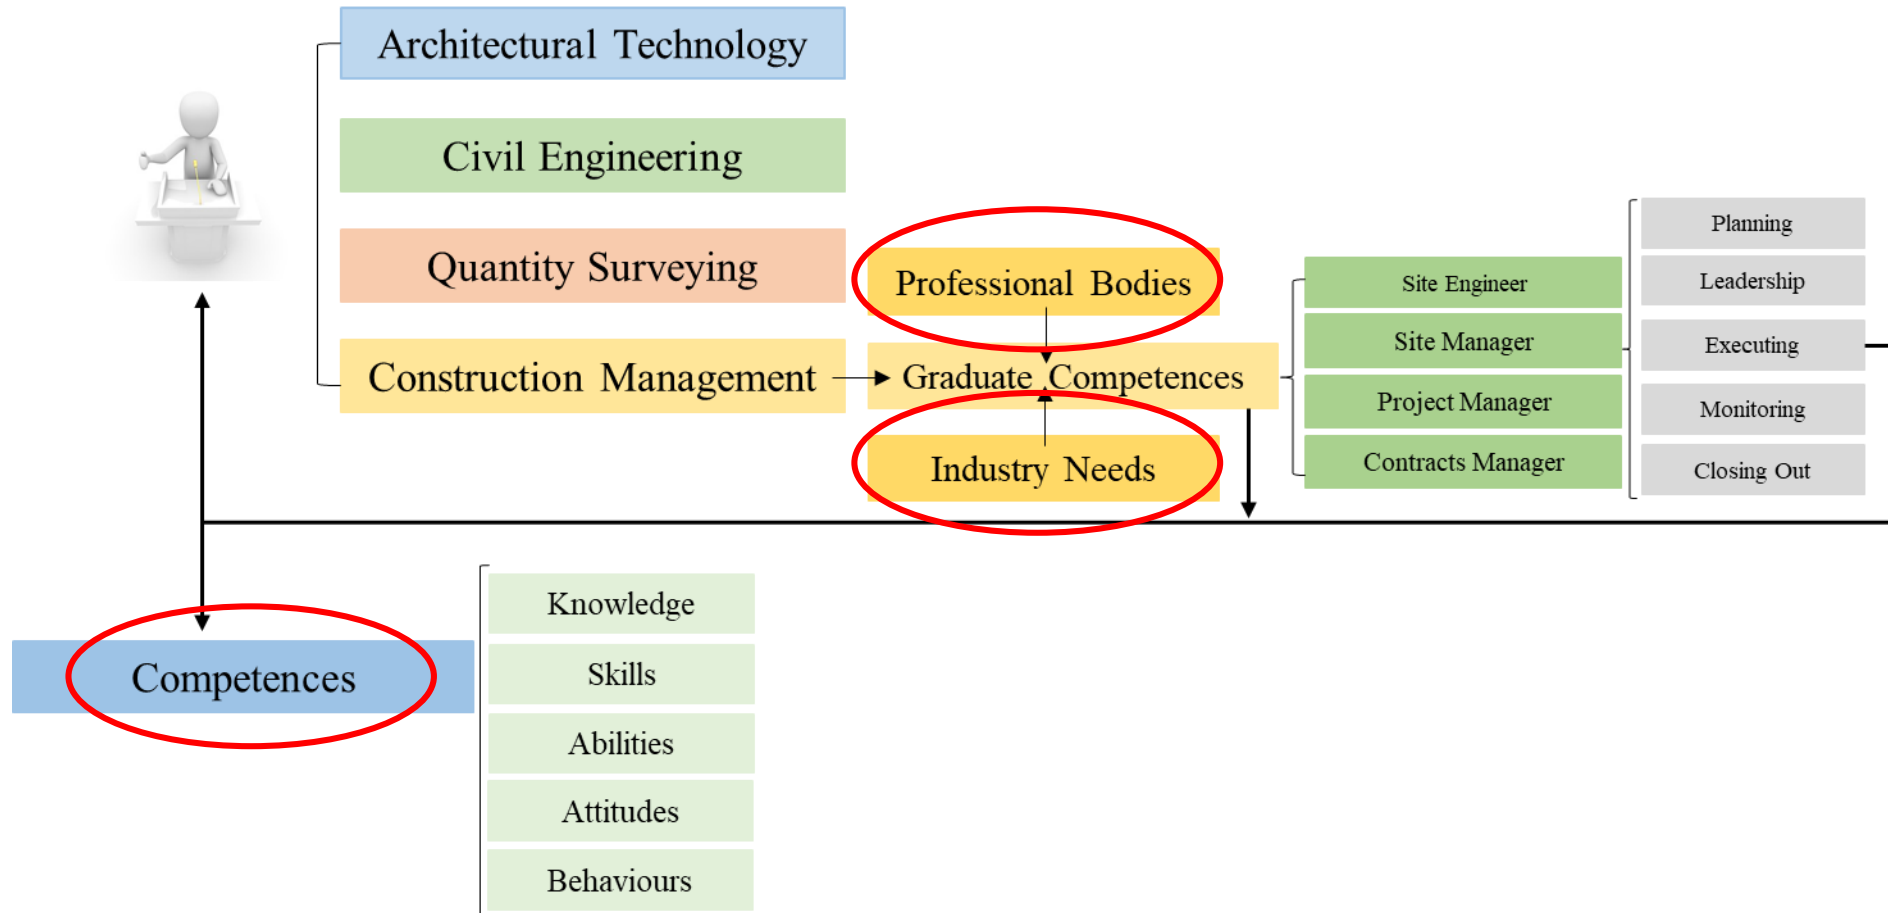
Architectural Technology

Civil Engineering

Quantity Surveying

Construction Management

Professional Bodies

Graduate Competences

Industry Needs

Site Engineer

Site Manager

Project Manager

Contracts Manager

Planning

Leadership

Executing

Monitoring

Closing Out

Competences

Knowledge

Skills

Abilities

Attitudes

Behaviours